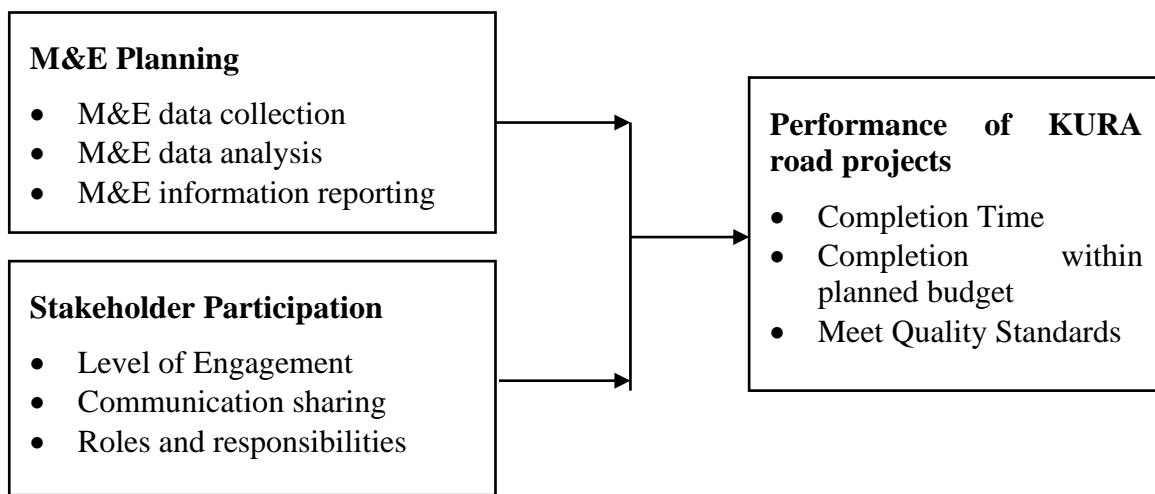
**M&E Planning**

- M&E data collection
- M&E data analysis
- M&E information reporting

**Stakeholder Participation**

- Level of Engagement
- Communication sharing
- Roles and responsibilities

**Performance of KURA road projects**

- Completion Time
- Completion within planned budget
- Meet Quality Standards